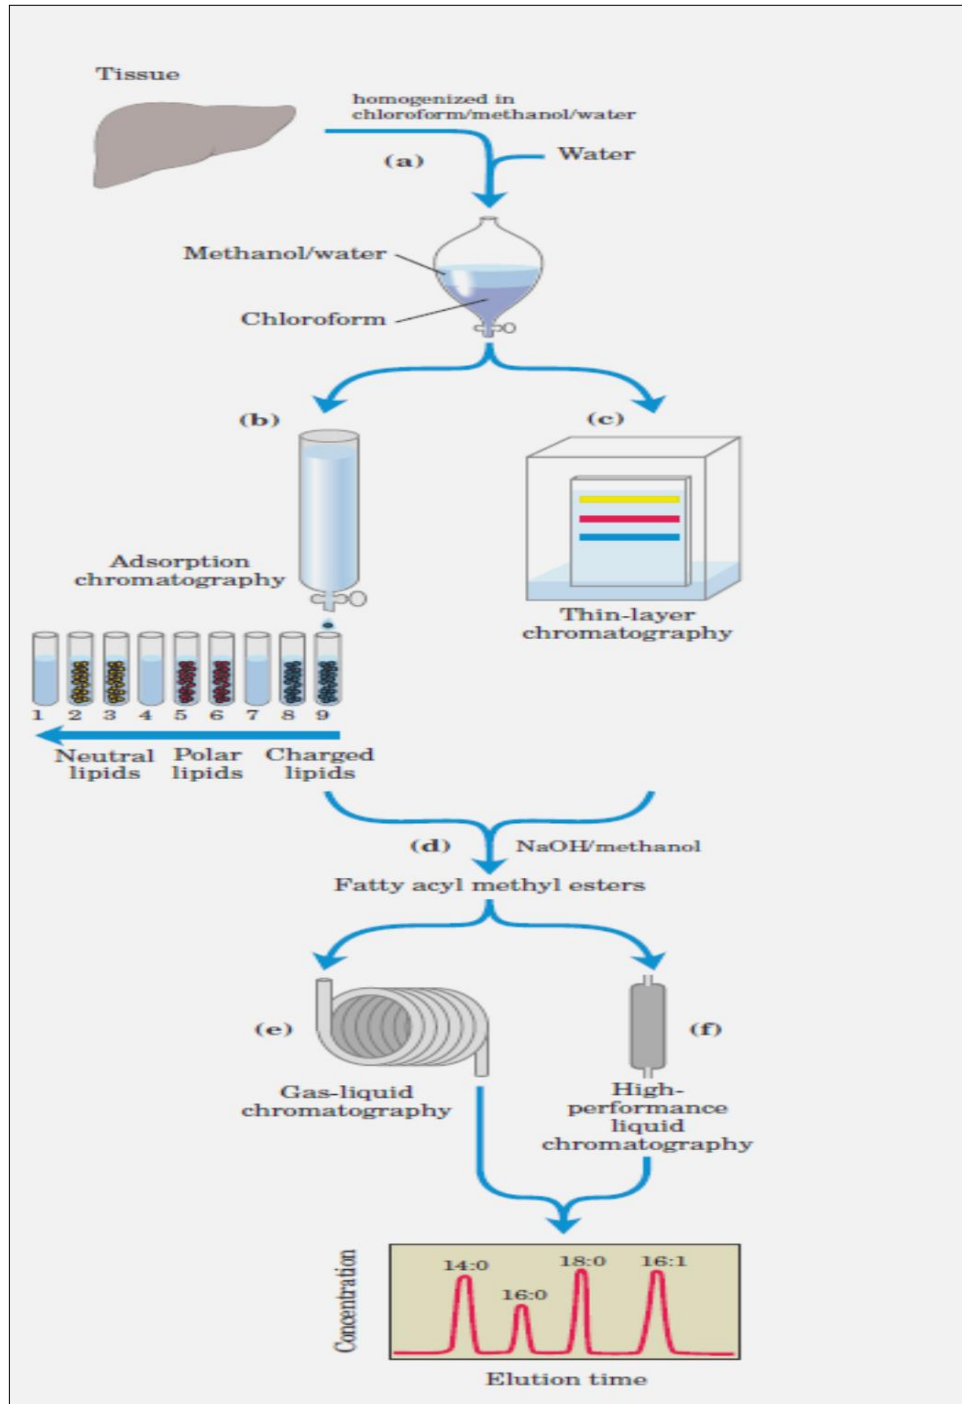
Tissue

homogenized in chloroform/methanol/water

(a)

Water

Methanol/water

Chloroform

(b)

(c)

Adsorption chromatography

Thin-layer chromatography

1 2 3 4 5 6 7 8 9

Neutral lipids

Polar lipids

Charged lipids

(d)

NaOH/methanol

Fatty acyl methyl esters

(e)

(f)

Gas-liquid chromatography

High-performance liquid chromatography

Concentration

14:0

16:0

18:0

16:1

Elution time